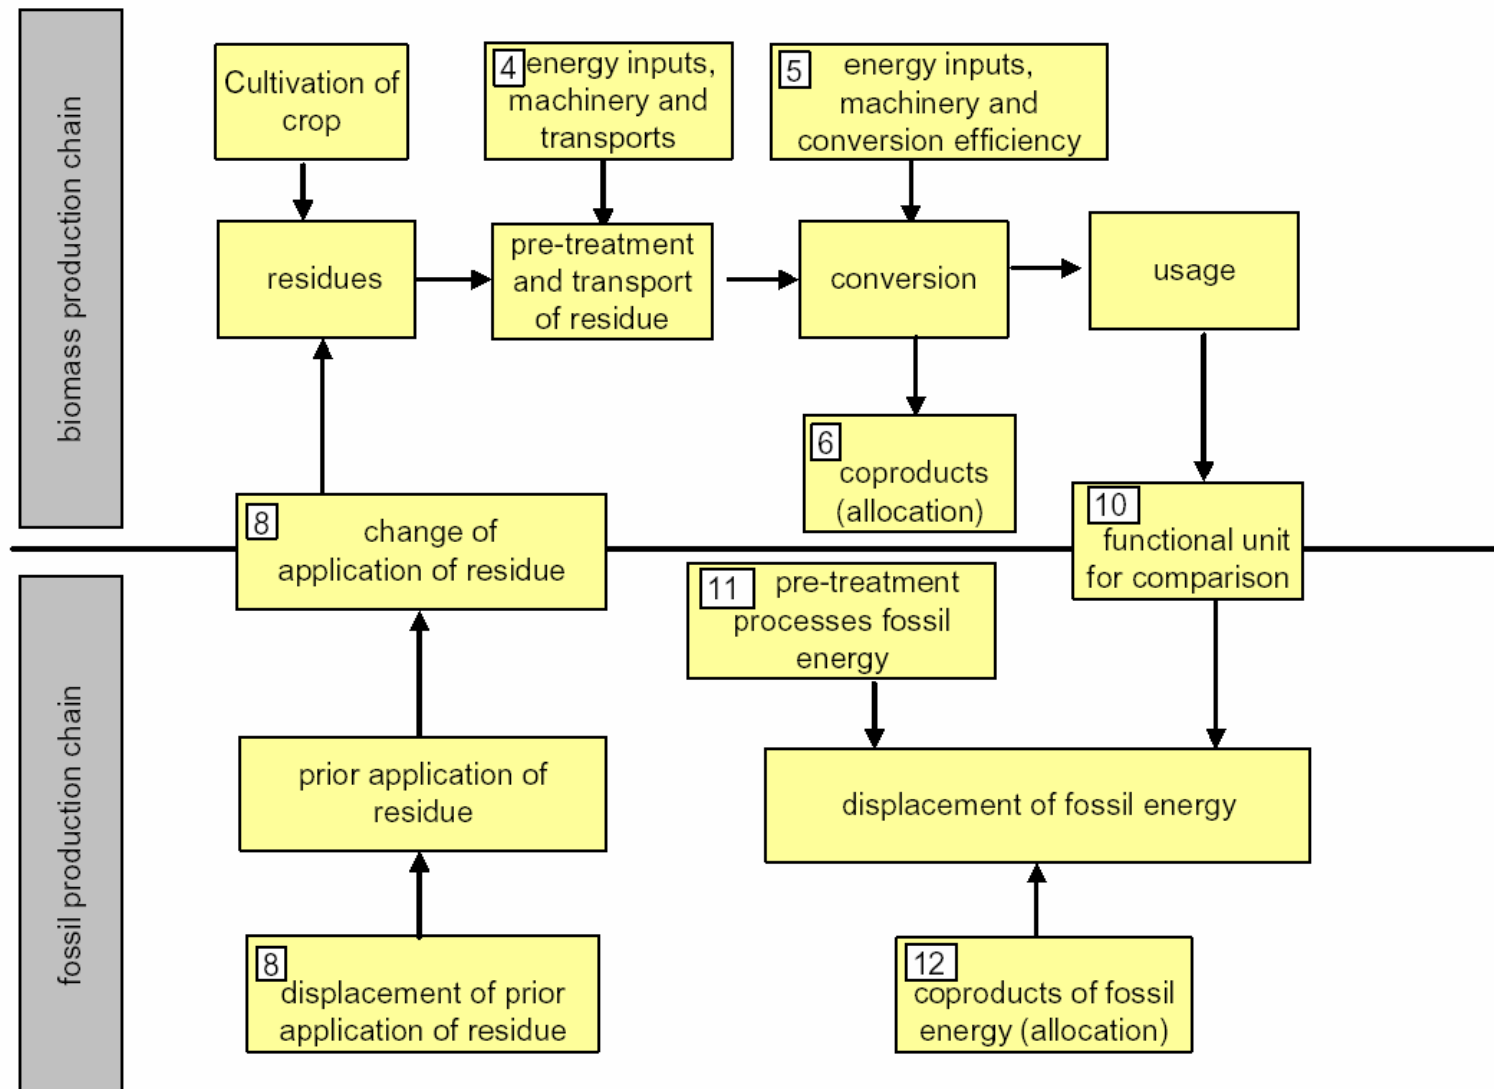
biomass production chain

Cultivation of crop

4 energy inputs, machinery and transports

5 energy inputs, machinery and conversion efficiency

residues

pre-treatment and transport of residue

conversion

usage

6 coproducts (allocation)

8 change of application of residue

10 functional unit for comparison

fossil production chain

11 pre-treatment processes fossil energy

prior application of residue

displacement of fossil energy

8 displacement of prior application of residue

12 coproducts of fossil energy (allocation)